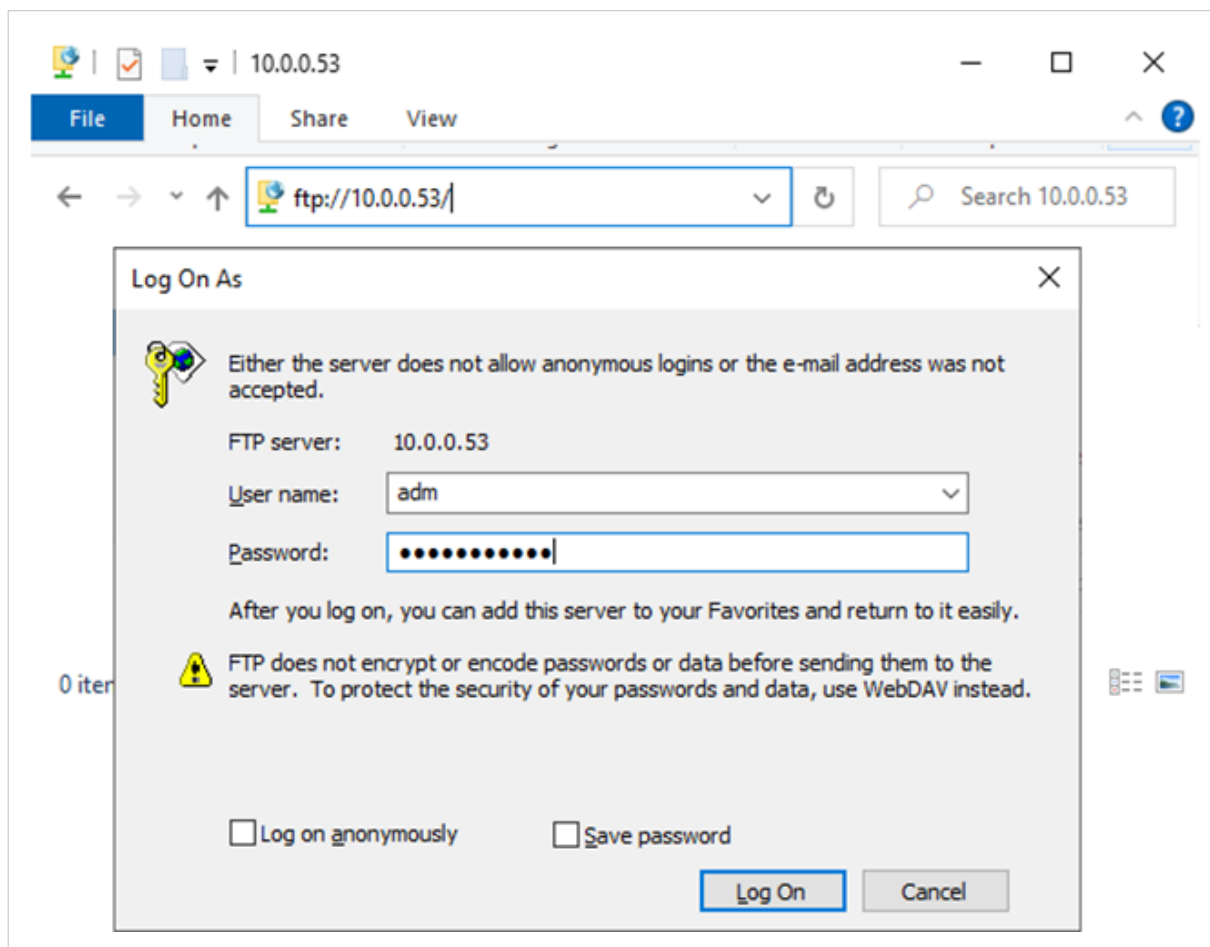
10.0.0.53

File Home Share View

ftp://10.0.0.53/

Search 10.0.0.53

Log On As

Either the server does not allow anonymous logins or the e-mail address was not accepted.

FTP server: 10.0.0.53

User name: adm

Password: ●●●●●●●●●●●

After you log on, you can add this server to your Favorites and return to it easily.

FTP does not encrypt or encode passwords or data before sending them to the server. To protect the security of your passwords and data, use WebDAV instead.

0 iter

Log on anonymously

Save password

Log On

Cancel